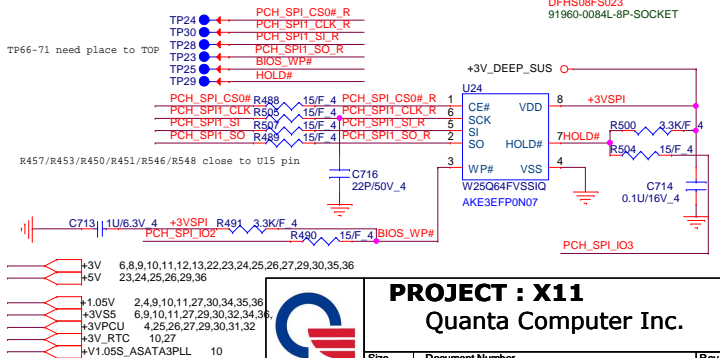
DFHS08FS023
91960-0084L-8P-SOCKET

TP24 PCH_SPI_CS0#_R
TP30 PCH_SPI1_CLK_R
TP26 PCH_SPI1_SI_R
TP28 PCH_SPI1_SO_R
TP23 BIOS_WP#
TP25 HOLD#
TP29

TP66-71 need place to TOP

+3V_DEEP_SUS

PCH_SPI_CS0# R488 15/F_4 PCH_SPI_CS0#_R
PCH_SPI1_CLK R505 15/F_4 PCH_SPI1_CLK_R
PCH_SPI1_SI R507 15/F_4 PCH_SPI1_SI_R
PCH_SPI1_SO R489 15/F_4 PCH_SPI1_SO_R

U24
1 CE#
6 SCK
5 SI
2 SO
3 WP#
VDD 8
HOLD# 7
VSS 4
W25Q64FVSSIQ
AKE3EFP0N07

+3VSPI
HOLD#
R500 3.3K/F_4
R504 15/F_4
C714 0.1U/16V_4
PCH_SPI_IO3

C716 22P/50V_4

R457/R453/R450/R451/R546/R548 close to U15 pin

C713 1U/6.3V_4 +3VSPI R491 3.3K/F_4
PCH_SPI_IO2 R490 15/F_4 BIOS_WP#

+3V 6,8,9,10,11,12,13,22,23,24,25,26,27,29,30,35,36
+5V 23,24,25,26,29,36

+1.05V 2,4,9,10,11,27,30,34,35,36
+3VS5 6,9,10,11,27,29,30,32,34,36,
+3VPCU 4,25,26,27,29,30,31,32
+3V_RTC 10,27
+V1.05S_ASATA3PLL 10

PROJECT : X11
Quanta Computer Inc.
Size Document Number Rev